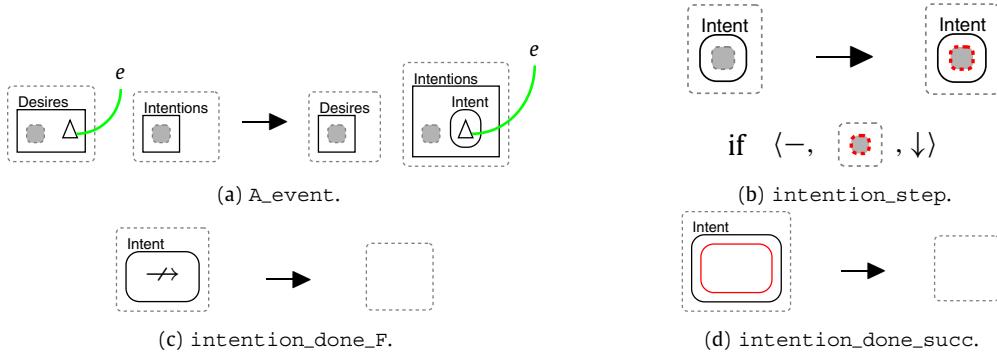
Desires
$e$
Intentions
Desires
Intentions
Intent
$e$

(a) A_event.

Intent
Intent

if $\langle -,$ $, \downarrow \rangle$

(b) intention_step.

Intent
$\not\rightarrow$

(c) intention_done_F.

Intent

(d) intention_done_succ.